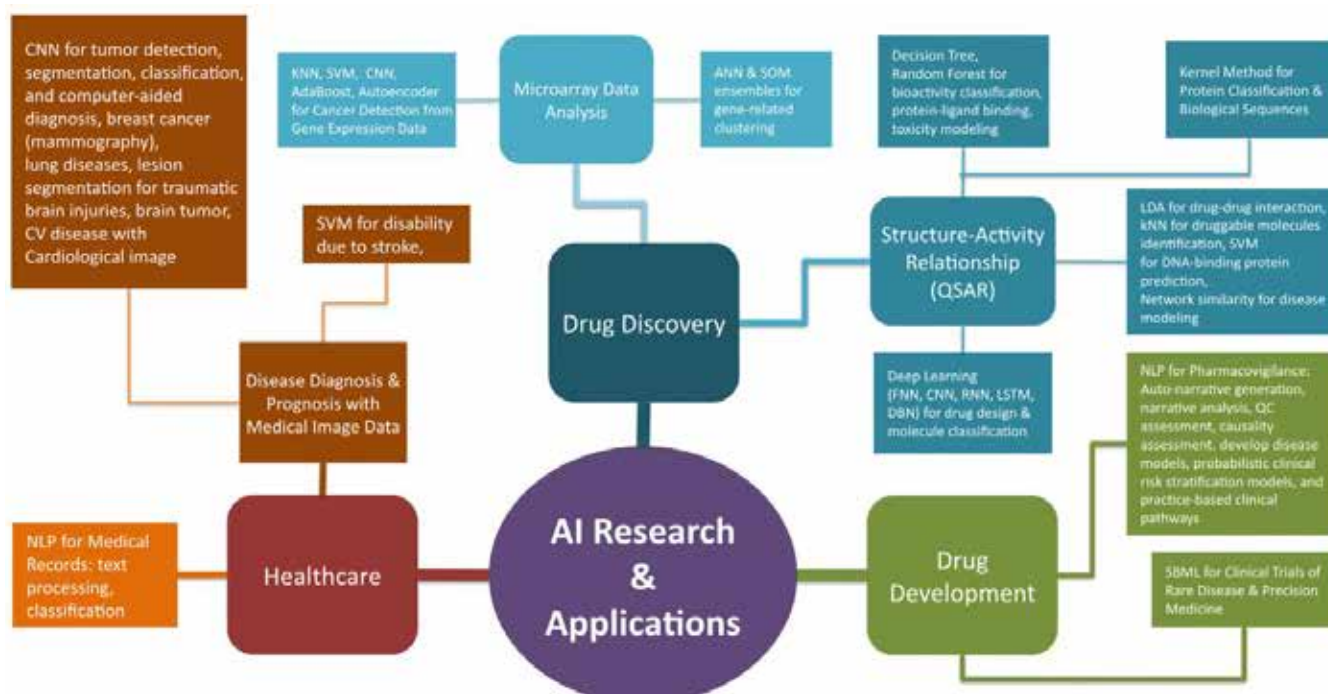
CNN for tumor detection, segmentation, classification, and computer-aided diagnosis, breast cancer (mammography), lung diseases, lesion segmentation for traumatic brain injuries, brain tumor, CV disease with Cardiological image

KNN, SVM, CNN, AdaBoost, Autoencoder for Cancer Detection from Gene Expression Data

Microarray Data Analysis

ANN & SOM ensembles for gene-related clustering

Decision Tree, Random Forest for bioactivity classification, protein-ligand binding, toxicity modeling

Kernel Method for Protein Classification & Biological Sequences

SVM for disability due to stroke,

Structure-Activity Relationship (QSAR)

LDA for drug-drug interaction, kNN for druggable molecules identification, SVM for DNA-binding protein prediction, Network similarity for disease modeling

Drug Discovery

Disease Diagnosis & Prognosis with Medical Image Data

Deep Learning (FNN, CNN, RNN, LSTM, DBN) for drug design & molecule classification

NLP for Pharmacovigilance: Auto-narrative generation, narrative analysis, QC assessment, causality assessment, develop disease models, probabilistic clinical risk stratification models, and practice-based clinical pathways

NLP for Medical Records: text processing, classification

Healthcare

AI Research & Applications

Drug Development

SBML for Clinical Trials of Rare Disease & Precision Medicine